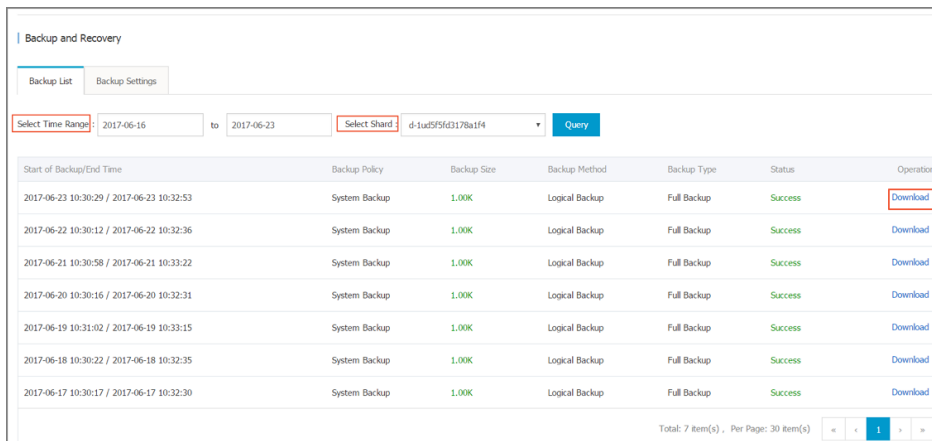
Backup and Recovery

Backup List | Backup Settings

Select Time Range: 2017-06-16 to 2017-06-23 Select Shard: d-1ud5f5fd3178a1f4 Query

| Start of Backup/End Time | Backup Policy | Backup Size | Backup Method | Backup Type | Status | Operation |
|---|---|---|---|---|---|---|
| 2017-06-23 10:30:29 / 2017-06-23 10:32:53 | System Backup | 1.00K | Logical Backup | Full Backup | Success | Download |
| 2017-06-22 10:30:12 / 2017-06-22 10:32:36 | System Backup | 1.00K | Logical Backup | Full Backup | Success | Download |
| 2017-06-21 10:30:58 / 2017-06-21 10:33:22 | System Backup | 1.00K | Logical Backup | Full Backup | Success | Download |
| 2017-06-20 10:30:16 / 2017-06-20 10:32:31 | System Backup | 1.00K | Logical Backup | Full Backup | Success | Download |
| 2017-06-19 10:31:02 / 2017-06-19 10:33:15 | System Backup | 1.00K | Logical Backup | Full Backup | Success | Download |
| 2017-06-18 10:30:22 / 2017-06-18 10:32:35 | System Backup | 1.00K | Logical Backup | Full Backup | Success | Download |
| 2017-06-17 10:30:17 / 2017-06-17 10:32:30 | System Backup | 1.00K | Logical Backup | Full Backup | Success | Download |

Total: 7 item(s), Per Page: 30 item(s) « ‹ 1 › »